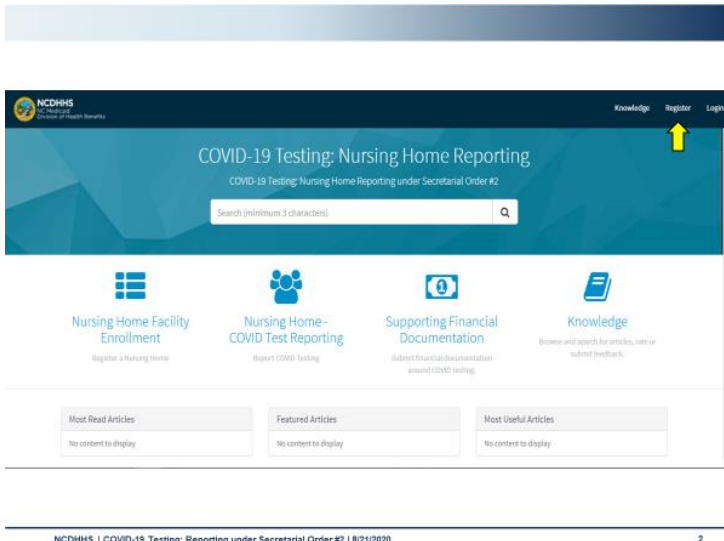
NCDHHS
NC Medicaid
Division of Health Benefits

Knowledge Register Login

COVID-19 Testing: Nursing Home Reporting

COVID-19 Testing: Nursing Home Reporting under Secretarial Order #2

Search (minimum 3 characters)

Nursing Home Facility Enrollment
Register a Nursing Home

Nursing Home - COVID Test Reporting
Report COVID Testing

Supporting Financial Documentation
Submit financial documentation around COVID testing.

Knowledge
Browse and search for articles, rate or submit feedback.

Most Read Articles
No content to display

Featured Articles
No content to display

Most Useful Articles
No content to display

NCDHHS | COVID-19 Testing: Reporting under Secretarial Order #2 | 8/21/2020

2